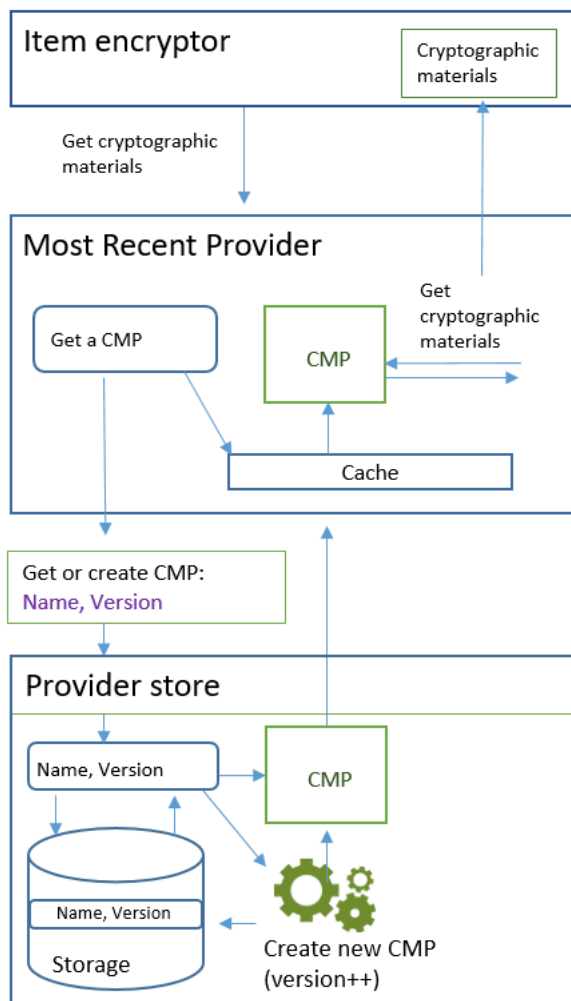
Item encryptor

Cryptographic materials

Get cryptographic materials

Most Recent Provider

Get a CMP

CMP

Get cryptographic materials

Cache

Get or create CMP:
Name, Version

Provider store

Name, Version

CMP

Name, Version

Storage

Create new CMP (version++)